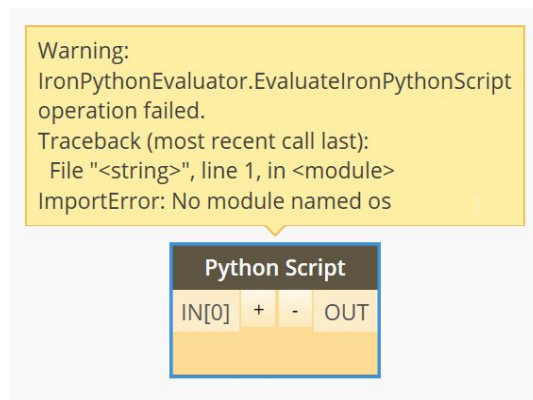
Warning:
IronPythonEvaluator.EvaluateIronPythonScript operation failed.
Traceback (most recent call last):
  File "<string>", line 1, in <module>
ImportError: No module named os

Python Script
IN[0] + - OUT